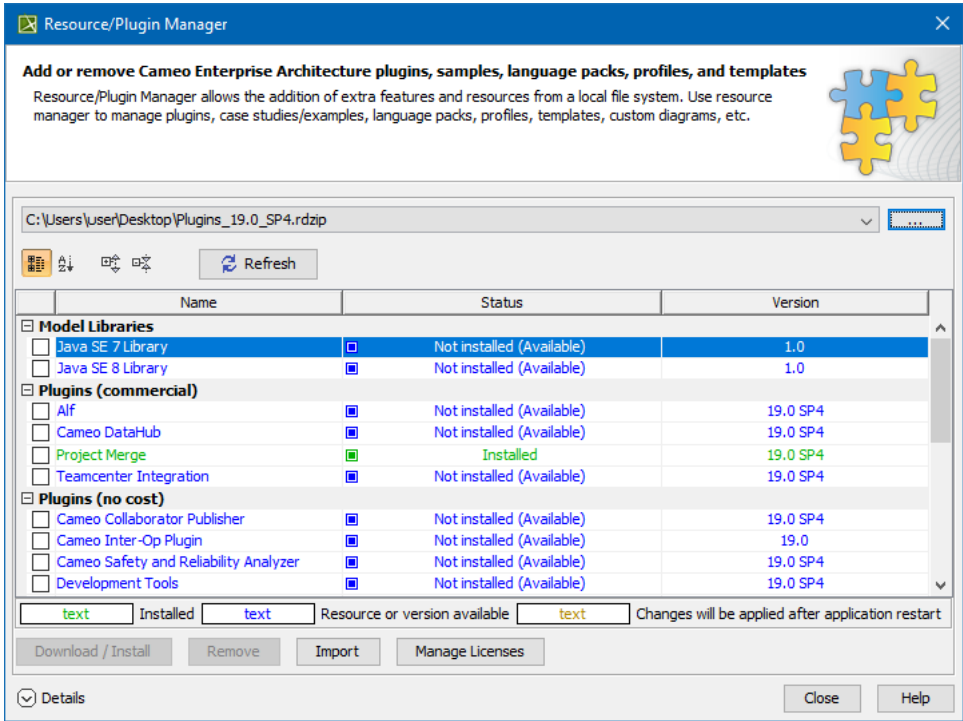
Resource/Plugin Manager

Add or remove Cameo Enterprise Architecture plugins, samples, language packs, profiles, and templates

Resource/Plugin Manager allows the addition of extra features and resources from a local file system. Use resource manager to manage plugins, case studies/examples, language packs, profiles, templates, custom diagrams, etc.

C:\Users\user\Desktop\Plugins_19.0_SP4.rdzip

...

Refresh

| Name | Status | Version |
|---|---|---|
| Model Libraries | | |
| Java SE 7 Library | Not installed (Available) | 1.0 |
| Java SE 8 Library | Not installed (Available) | 1.0 |
| Plugins (commercial) | | |
| Alf | Not installed (Available) | 19.0 SP4 |
| Cameo DataHub | Not installed (Available) | 19.0 SP4 |
| Project Merge | Installed | 19.0 SP4 |
| Teamcenter Integration | Not installed (Available) | 19.0 SP4 |
| Plugins (no cost) | | |
| Cameo Collaborator Publisher | Not installed (Available) | 19.0 SP4 |
| Cameo Inter-Op Plugin | Not installed (Available) | 19.0 |
| Cameo Safety and Reliability Analyzer | Not installed (Available) | 19.0 SP4 |
| Development Tools | Not installed (Available) | 19.0 SP4 |

text Installed text Resource or version available text Changes will be applied after application restart

Download / Install Remove Import Manage Licenses

Details

Close Help